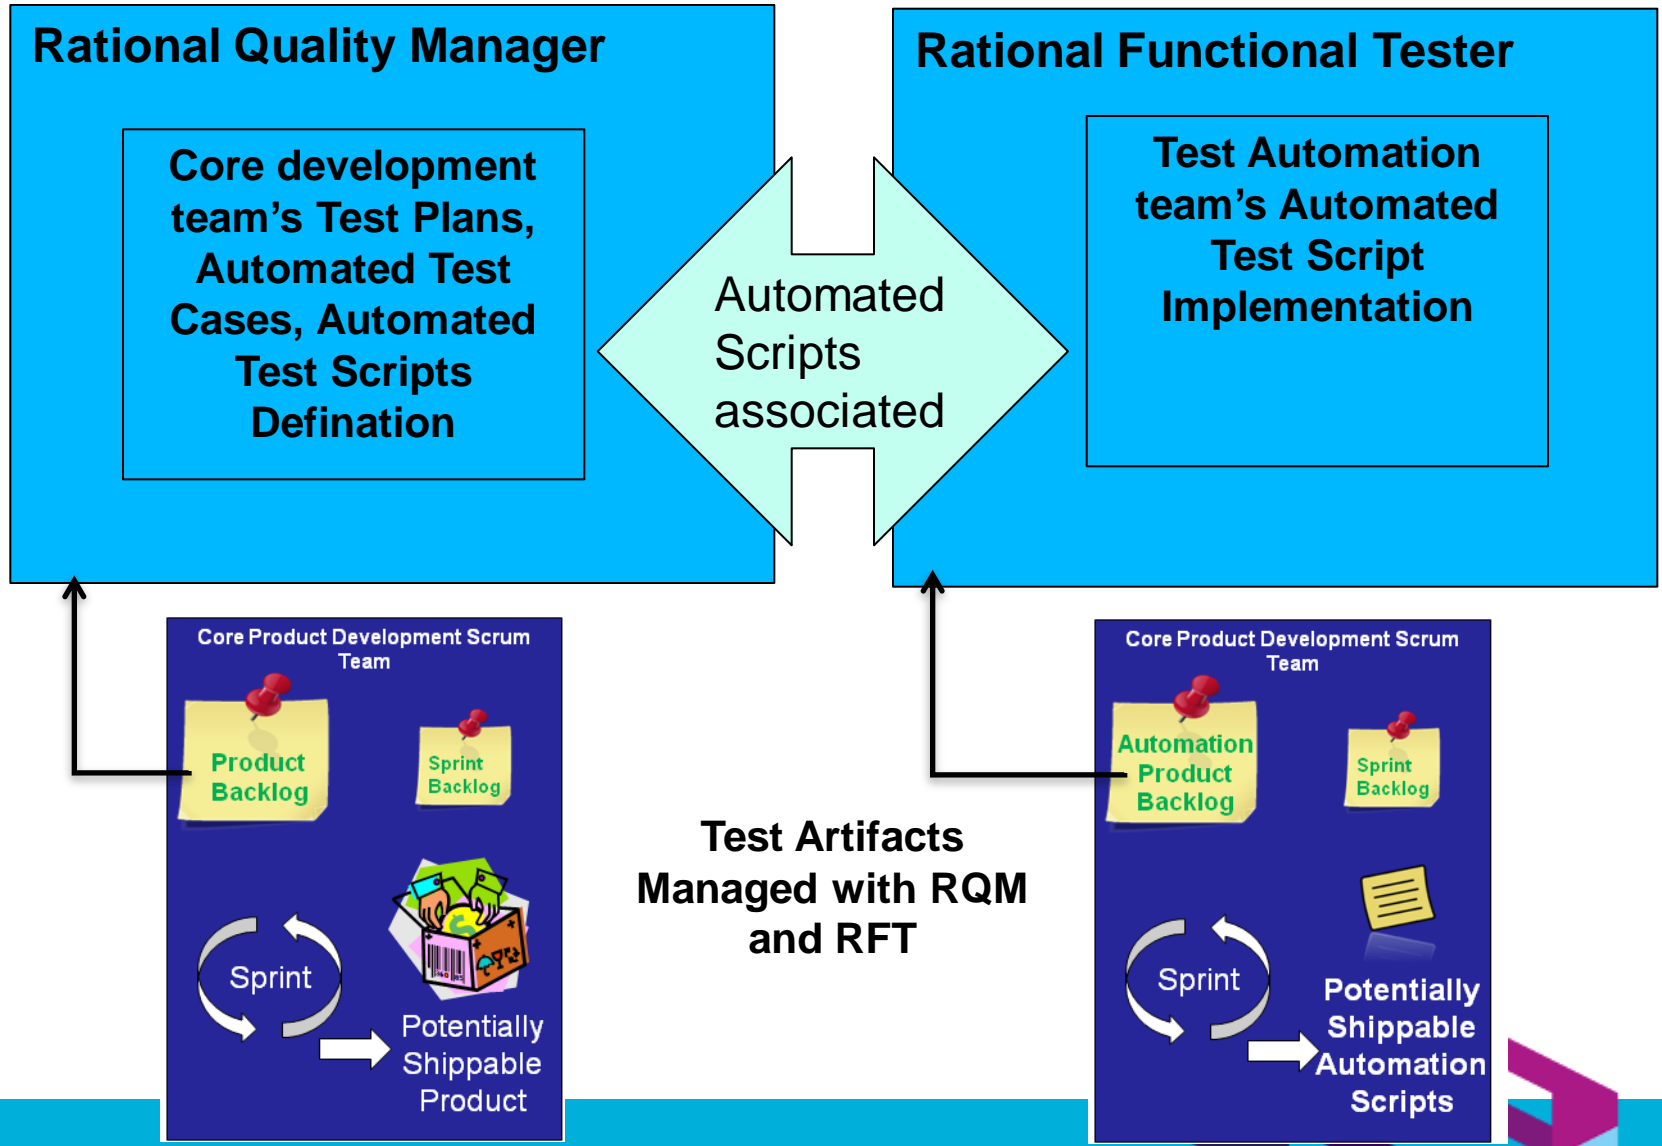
Rational Quality Manager

Core development team's Test Plans, Automated Test Cases, Automated Test Scripts Defination

Automated Scripts associated

Rational Functional Tester

Test Automation team's Automated Test Script Implementation

Core Product Development Scrum Team

Product Backlog

Sprint Backlog

Sprint

Potentially Shippable Product

Test Artifacts Managed with RQM and RFT

Core Product Development Scrum Team

Automation Product Backlog

Sprint Backlog

Sprint

Potentially Shippable Automation Scripts